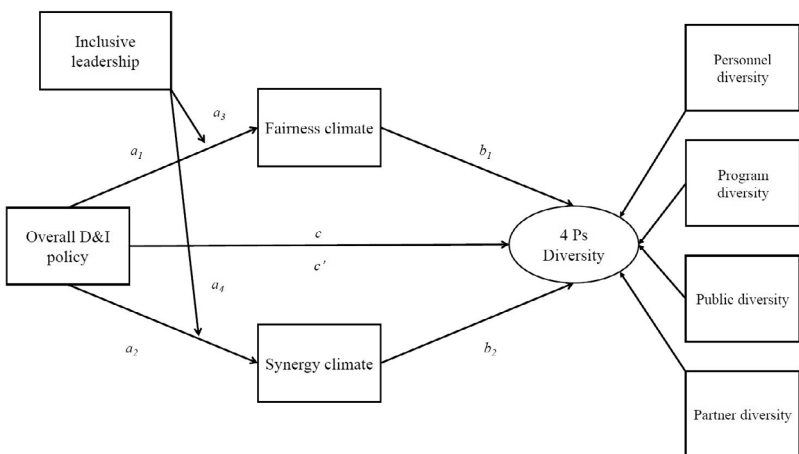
Inclusive leadership

$a_3$

$a_1$

Fairness climate

$b_1$

Personnel diversity

Program diversity

Overall D&I policy

$c$

$c'$

4 Ps Diversity

$a_4$

Public diversity

$a_2$

Synergy climate

$b_2$

Partner diversity